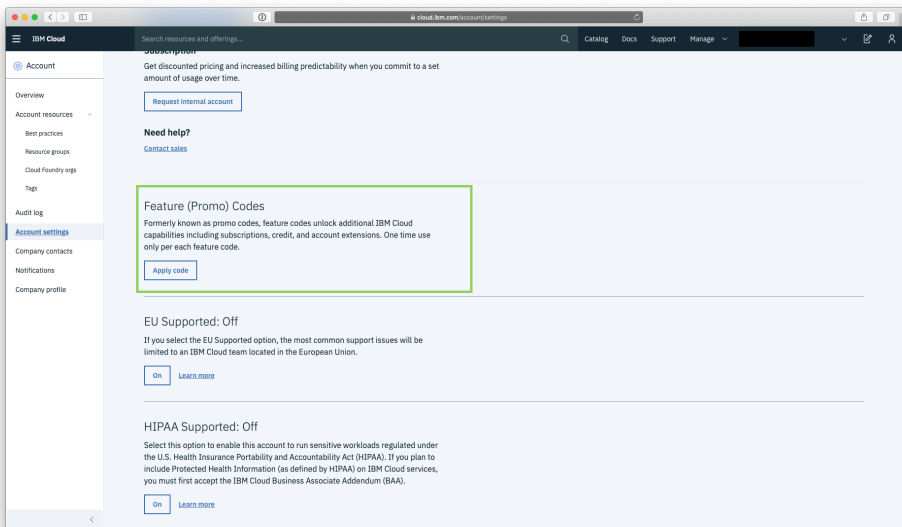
cloud.ibm.com/account/settings

IBM Cloud

Search resources and offerings...

Catalog Docs Support Manage

Account

Overview

Account resources

Best practices

Resource groups

Cloud Foundry orgs

Tags

Audit log

Account settings

Company contacts

Notifications

Company profile

Subscription

Get discounted pricing and increased billing predictability when you commit to a set amount of usage over time.

Request internal account

Need help?

Contact sales

Feature (Promo) Codes

Formerly known as promo codes, feature codes unlock additional IBM Cloud capabilities including subscriptions, credit, and account extensions. One time use only per each feature code.

Apply code

EU Supported: Off

If you select the EU Supported option, the most common support issues will be limited to an IBM Cloud team located in the European Union.

On Learn more

HIPAA Supported: Off

Select this option to enable this account to run sensitive workloads regulated under the U.S. Health Insurance Portability and Accountability Act (HIPAA). If you plan to include Protected Health Information (as defined by HIPAA) on IBM Cloud services, you must first accept the IBM Cloud Business Associate Addendum (BAA).

On Learn more